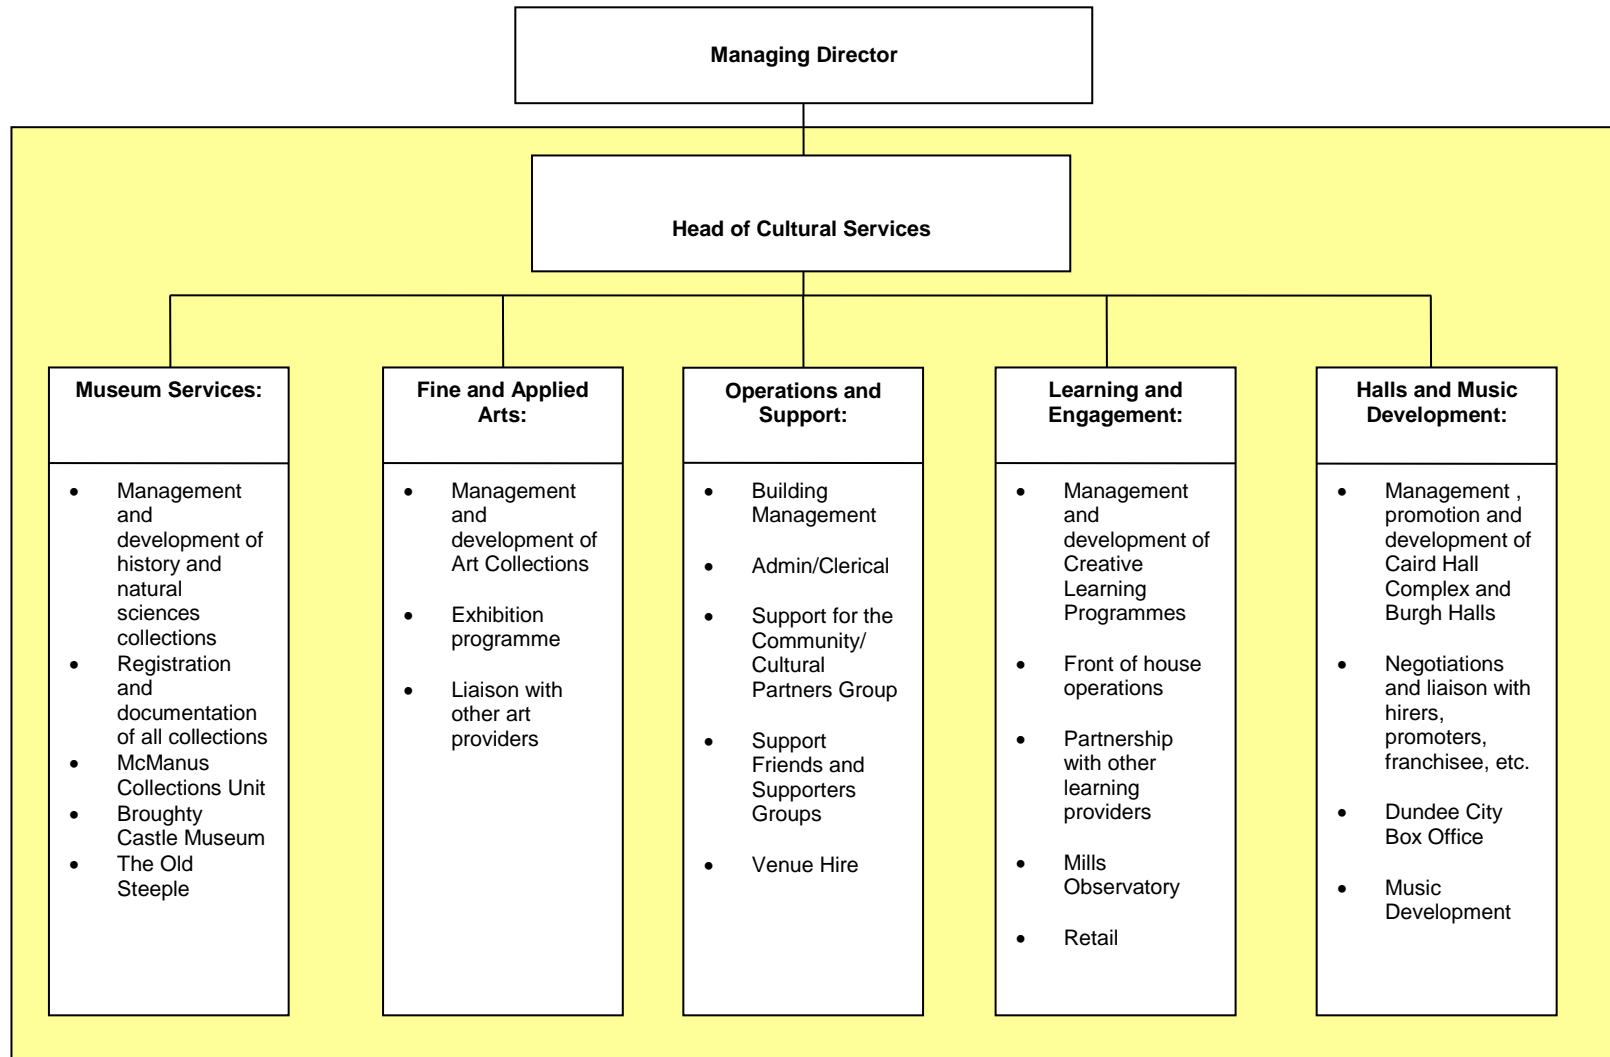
**Managing Director**

**Head of Cultural Services**

**Museum Services:**

- Management and development of history and natural sciences collections
- Registration and documentation of all collections
- McManus Collections Unit
- Broughty Castle Museum
- The Old Steeple

**Fine and Applied Arts:**

- Management and development of Art Collections
- Exhibition programme
- Liaison with other art providers

**Operations and Support:**

- Building Management
- Admin/Clerical
- Support for the Community/ Cultural Partners Group
- Support Friends and Supporters Groups
- Venue Hire

**Learning and Engagement:**

- Management and development of Creative Learning Programmes
- Front of house operations
- Partnership with other learning providers
- Mills Observatory
- Retail

**Halls and Music Development:**

- Management , promotion and development of Caird Hall Complex and Burgh Halls
- Negotiations and liaison with hirers, promoters, franchisee, etc.
- Dundee City Box Office
- Music Development